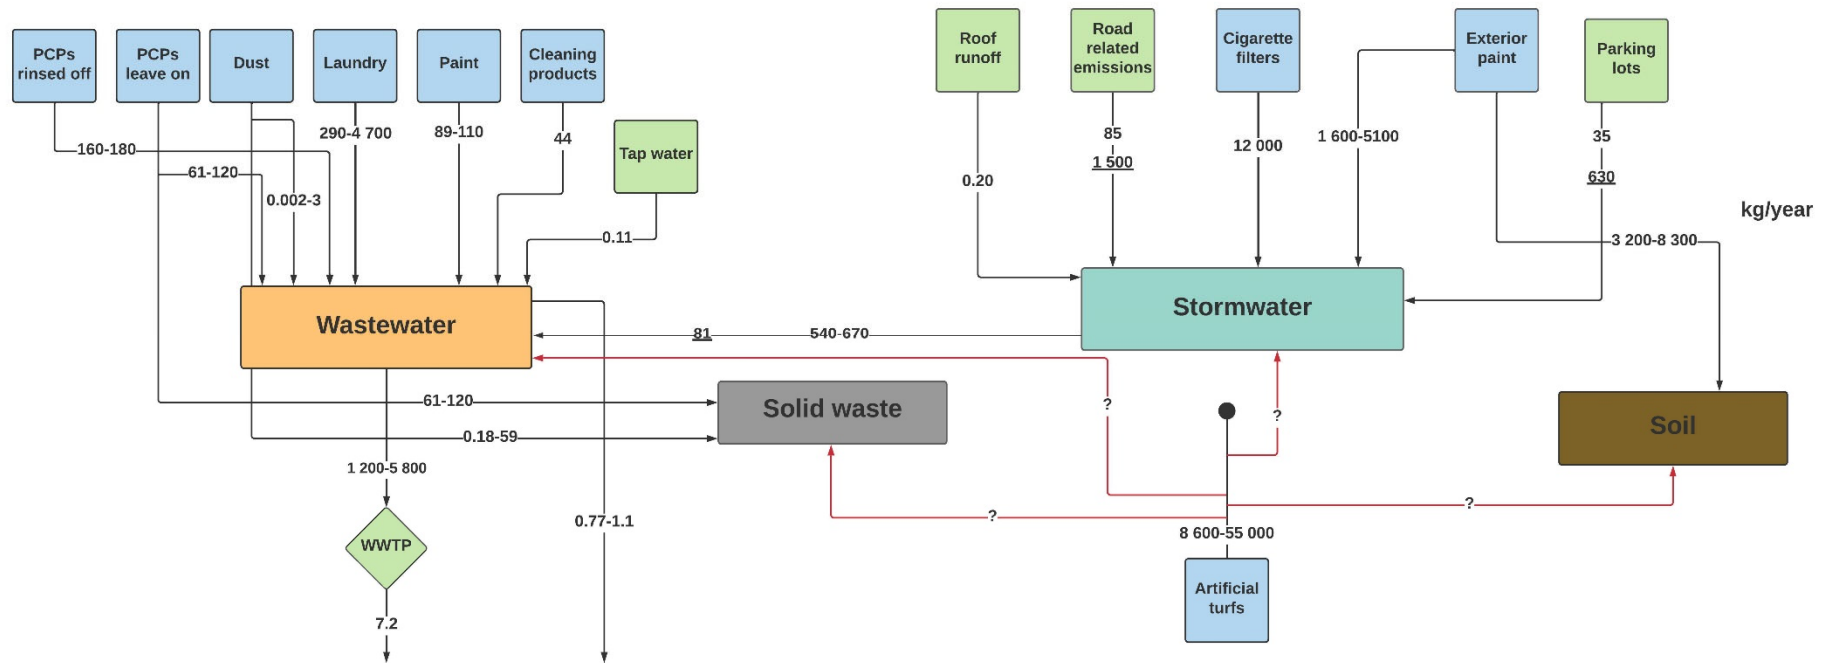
PCPs rinsed off
PCPs leave on
Dust
Laundry
Paint
Cleaning products
Roof runoff
Road related emissions
Cigarette filters
Exterior paint
Parking lots

160-180
61-120
0.002-3
290-4 700
89-110
44
Tap water
0.11
0.20
85
1 500
12 000
1 600-5100
35
630
kg/year
3 200-8 300

Wastewater
Stormwater
81
540-670
Solid waste
Soil
61-120
0.18-59
?
?
?
?
1 200-5 800
WWTP
7.2
0.77-1.1
8 600-55 000
Artificial turfs